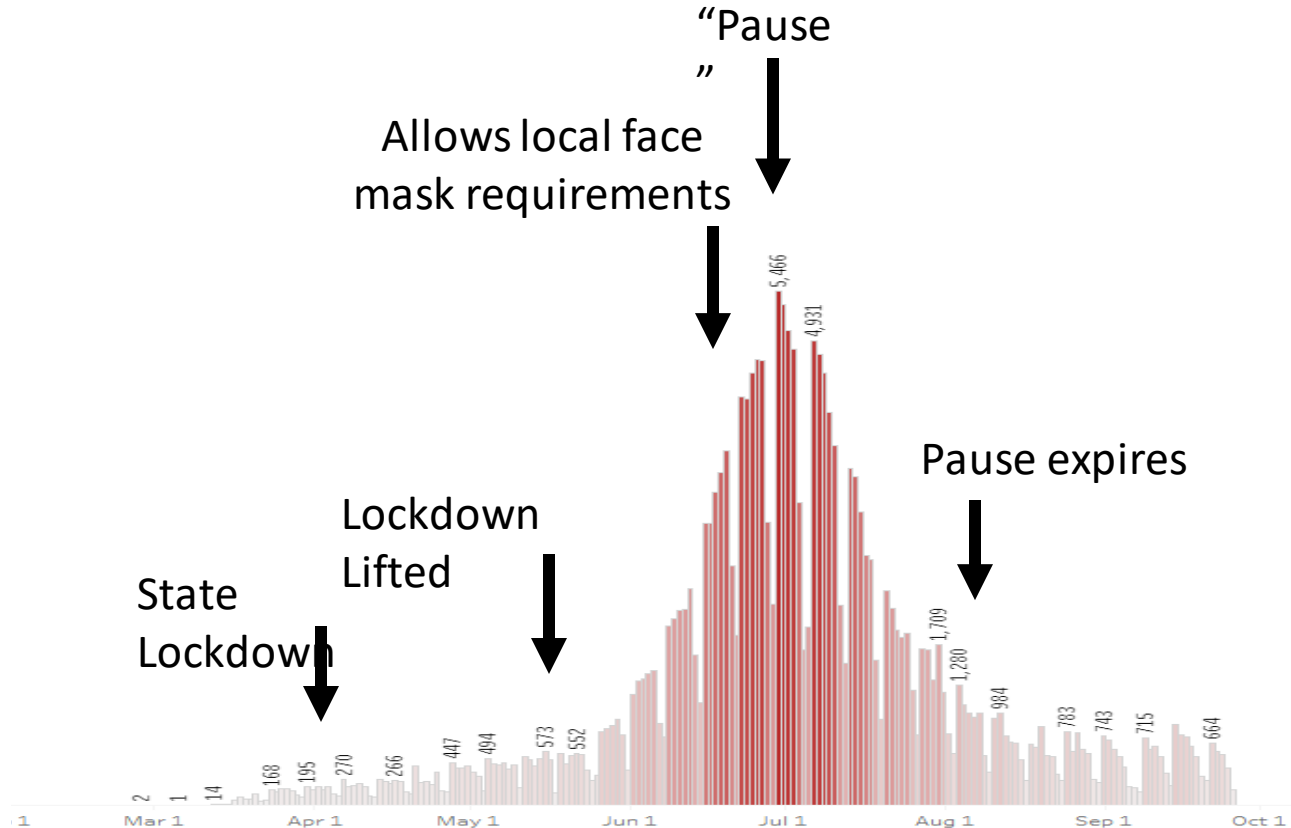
“Pause
”

Allows local face mask requirements

5,466

4,931

Pause expires

Lockdown Lifted

State Lockdown

1,709

1,280

984

783

743

715

664

2

1

14

168

195

270

266

447

494

573

552

1

Mar 1

Apr 1

May 1

Jun 1

Jul 1

Aug 1

Sep 1

Oct 1